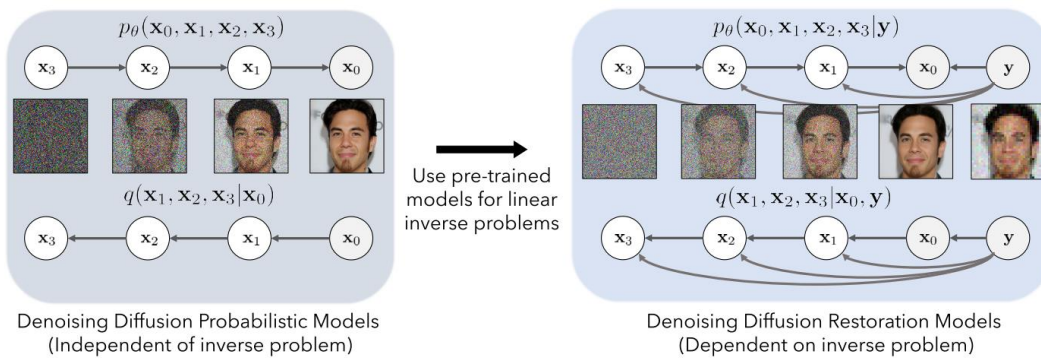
$p_\theta(\mathbf{x}_0, \mathbf{x}_1, \mathbf{x}_2, \mathbf{x}_3)$

$\mathbf{x}_3$ $\mathbf{x}_2$ $\mathbf{x}_1$ $\mathbf{x}_0$

$q(\mathbf{x}_1, \mathbf{x}_2, \mathbf{x}_3 | \mathbf{x}_0)$

$\mathbf{x}_3$ $\mathbf{x}_2$ $\mathbf{x}_1$ $\mathbf{x}_0$

Denoising Diffusion Probabilistic Models
(Independent of inverse problem)

Use pre-trained models for linear inverse problems

$p_\theta(\mathbf{x}_0, \mathbf{x}_1, \mathbf{x}_2, \mathbf{x}_3 | \mathbf{y})$

$\mathbf{x}_3$ $\mathbf{x}_2$ $\mathbf{x}_1$ $\mathbf{x}_0$ $\mathbf{y}$

$q(\mathbf{x}_1, \mathbf{x}_2, \mathbf{x}_3 | \mathbf{x}_0, \mathbf{y})$

$\mathbf{x}_3$ $\mathbf{x}_2$ $\mathbf{x}_1$ $\mathbf{x}_0$ $\mathbf{y}$

Denoising Diffusion Restoration Models
(Dependent on inverse problem)